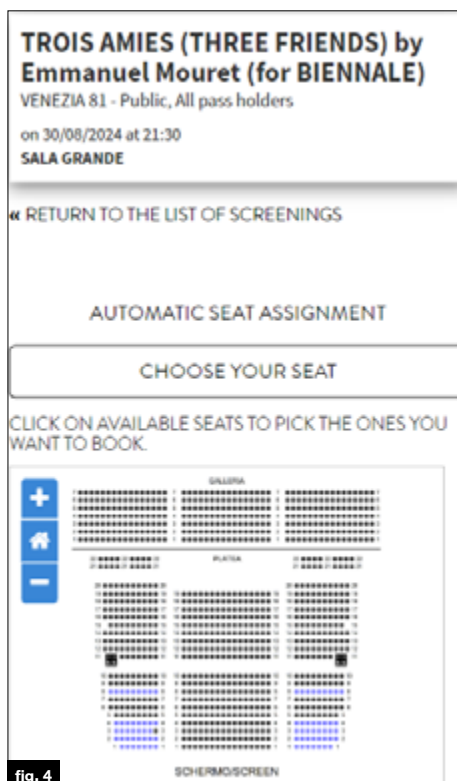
TROIS AMIES (THREE FRIENDS) by Emmanuel Mouret (for BIENNALE)
VENEZIA 81 - Public, All pass holders

on 30/08/2024 at 21:30
SALA GRANDE

« RETURN TO THE LIST OF SCREENINGS

AUTOMATIC SEAT ASSIGNMENT

CHOOSE YOUR SEAT

CLICK ON AVAILABLE SEATS TO PICK THE ONES YOU WANT TO BOOK.

+

−

GALLERIA

PLATEA

SCHERMO/SCREEN

fig. 4